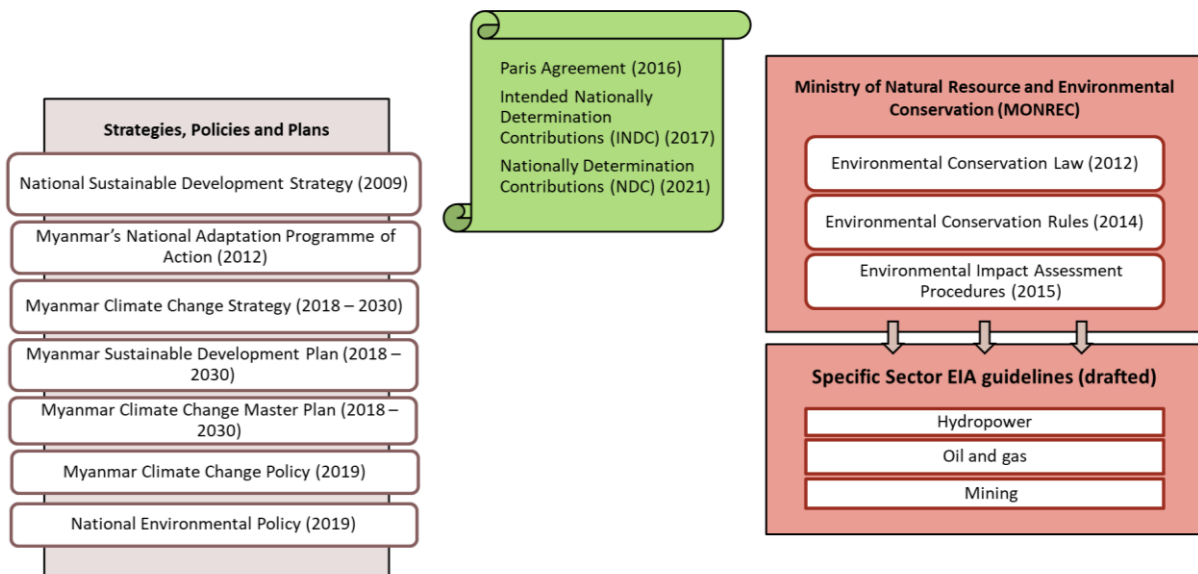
Strategies, Policies and Plans

National Sustainable Development Strategy (2009)

Myanmar's National Adaptation Programme of Action (2012)

Myanmar Climate Change Strategy (2018 – 2030)

Myanmar Sustainable Development Plan (2018 – 2030)

Myanmar Climate Change Master Plan (2018 – 2030)

Myanmar Climate Change Policy (2019)

National Environmental Policy (2019)

Paris Agreement (2016)

Intended Nationally Determination Contributions (INDC) (2017)

Nationally Determination Contributions (NDC) (2021)

Ministry of Natural Resource and Environmental Conservation (MONREC)

Environmental Conservation Law (2012)

Environmental Conservation Rules (2014)

Environmental Impact Assessment Procedures (2015)

Specific Sector EIA guidelines (drafted)

Hydropower

Oil and gas

Mining